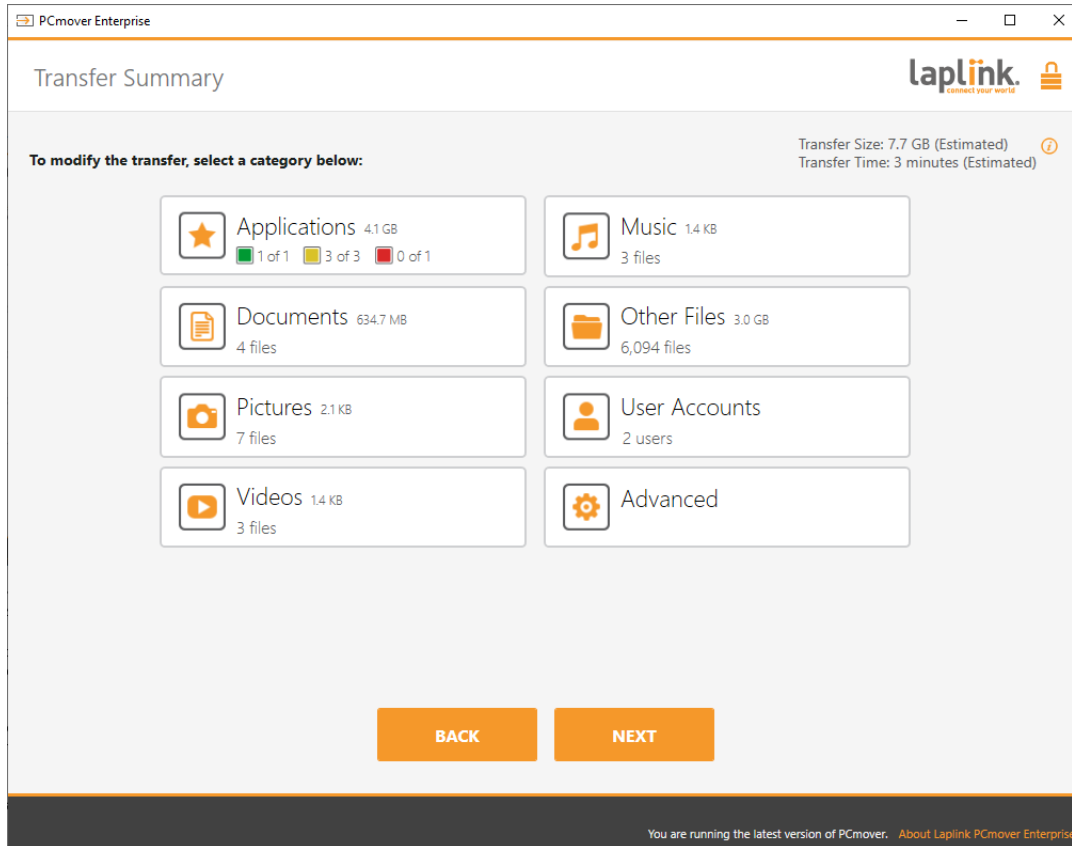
PCmover Enterprise

Transfer Summary

laplink. connect your world

Transfer Size: 7.7 GB (Estimated)
Transfer Time: 3 minutes (Estimated)

To modify the transfer, select a category below:

Applications 4.1 GB
1 of 1 3 of 3 0 of 1

Music 1.4 KB
3 files

Documents 634.7 MB
4 files

Other Files 3.0 GB
6,094 files

Pictures 2.1 KB
7 files

User Accounts
2 users

Videos 1.4 KB
3 files

Advanced

BACK

NEXT

You are running the latest version of PCmover. About Laplink PCmover Enterprise